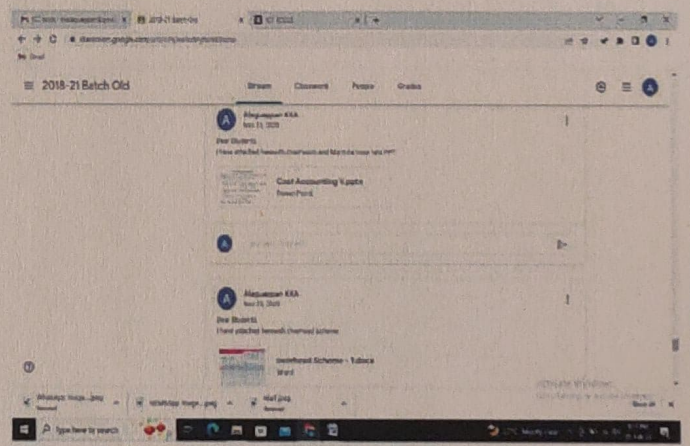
2018-21 Batch Old

Stream Classwork People Grades

A
Alagappan KKA
Nov 21, 2020

Dear Students
I have attached herewith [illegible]

Cost Accounting 1.pptx
PowerPoint

A
Alagappan KKA
Nov 21, 2020

Dear Students
I have attached herewith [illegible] scheme

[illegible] Scheme - Tubaca
Word

Activate Windows

Type here to search